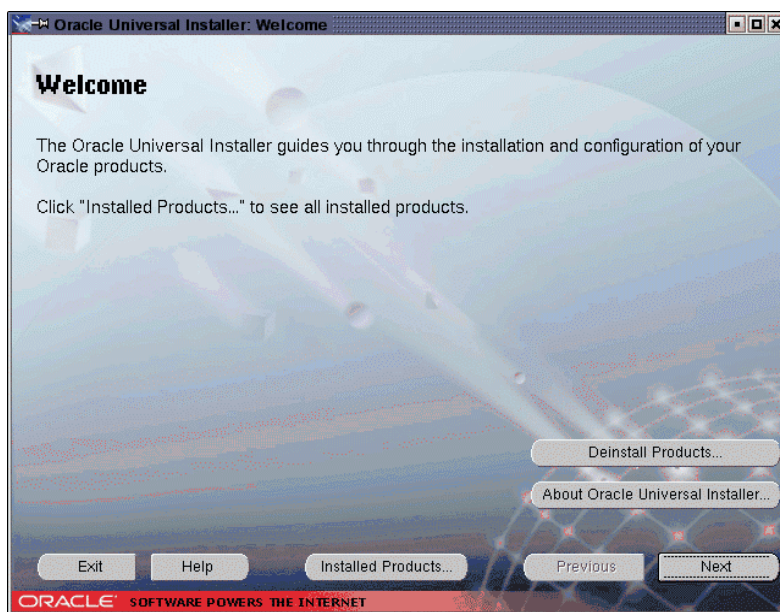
Oracle Universal Installer: Welcome

Welcome

The Oracle Universal Installer guides you through the installation and configuration of your Oracle products.

Click "Installed Products..." to see all installed products.

Deinstall Products...

About Oracle Universal Installer...

Exit

Help

Installed Products...

Previous

Next

ORACLE SOFTWARE POWERS THE INTERNET